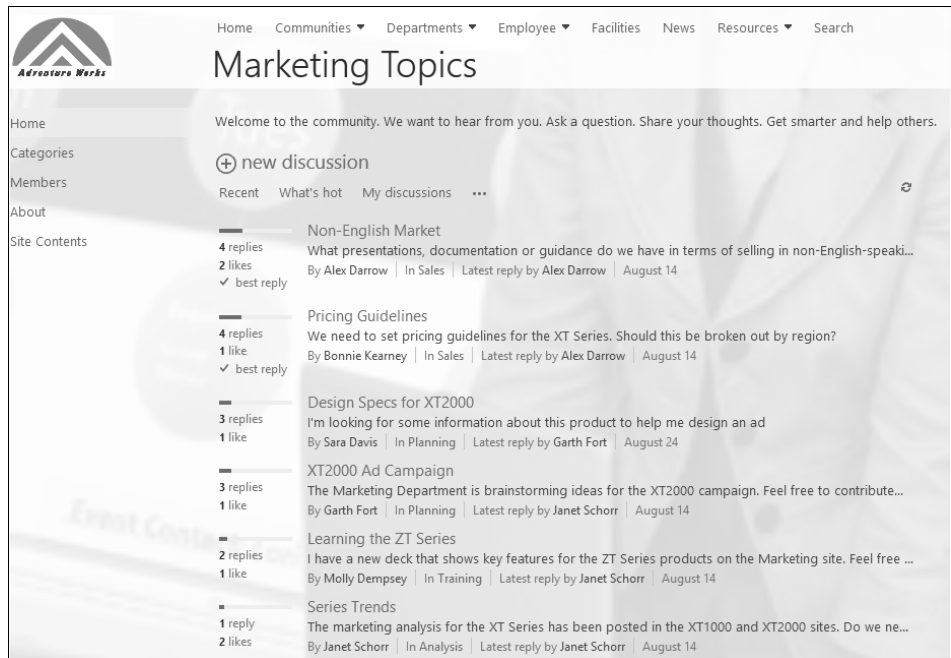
Adventure Works

Home Communities ▾ Departments ▾ Employee ▾ Facilities News Resources ▾ Search

Marketing Topics

Home
Categories
Members
About
Site Contents

Welcome to the community. We want to hear from you. Ask a question. Share your thoughts. Get smarter and help others.

⊕ new discussion

Recent What's hot My discussions ...

4 replies
2 likes
✓ best reply

Non-English Market
What presentations, documentation or guidance do we have in terms of selling in non-English-speaki...
By Alex Darrow | In Sales | Latest reply by Alex Darrow | August 14

4 replies
1 like
✓ best reply

Pricing Guidelines
We need to set pricing guidelines for the XT Series. Should this be broken out by region?
By Bonnie Kearney | In Sales | Latest reply by Alex Darrow | August 14

3 replies
1 like

Design Specs for XT2000
I'm looking for some information about this product to help me design an ad
By Sara Davis | In Planning | Latest reply by Garth Fort | August 24

3 replies
1 like

XT2000 Ad Campaign
The Marketing Department is brainstorming ideas for the XT2000 campaign. Feel free to contribute...
By Garth Fort | In Planning | Latest reply by Janet Schorr | August 14

2 replies
1 like

Learning the ZT Series
I have a new deck that shows key features for the ZT Series products on the Marketing site. Feel free ...
By Molly Dempsey | In Training | Latest reply by Janet Schorr | August 14

1 reply
2 likes

Series Trends
The marketing analysis for the XT Series has been posted in the XT1000 and XT2000 sites. Do we ne...
By Janet Schorr | In Analysis | Latest reply by Janet Schorr | August 14